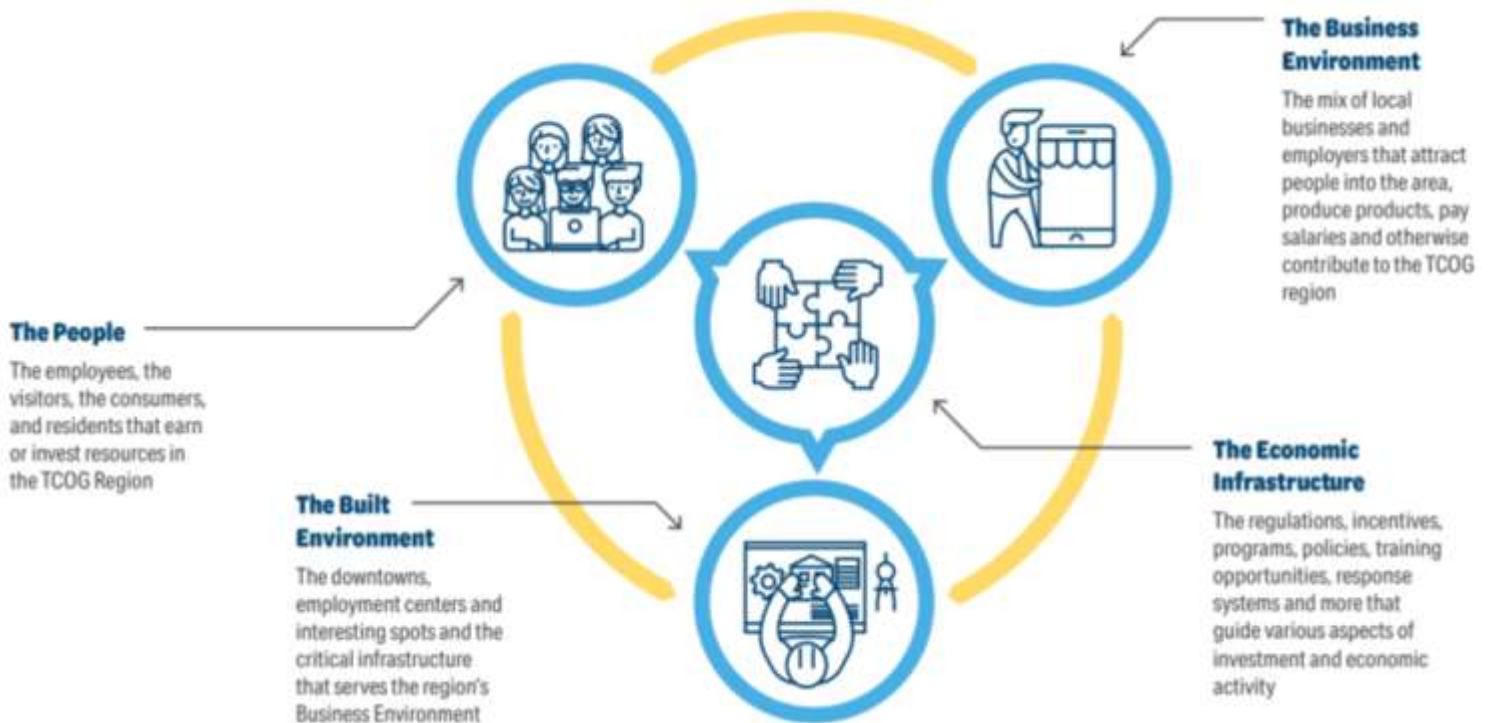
The Business Environment

The mix of local businesses and employers that attract people into the area, produce products, pay salaries and otherwise contribute to the TCOG region

The People

The employees, the visitors, the consumers, and residents that earn or invest resources in the TCOG Region

The Economic Infrastructure

The regulations, incentives, programs, policies, training opportunities, response systems and more that guide various aspects of investment and economic activity

The Built Environment

The downtowns, employment centers and interesting spots and the critical infrastructure that serves the region's Business Environment